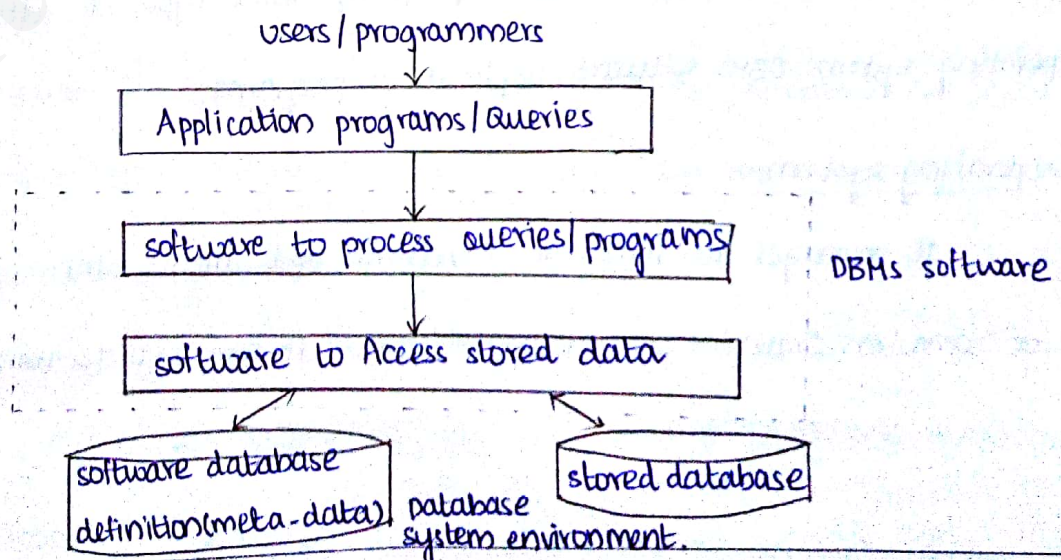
users/programmers

Application programs/Queries

software to process queries/programs

DBMs software

software to Access stored data

software database definition(meta-data)

stored database

Database system environment.